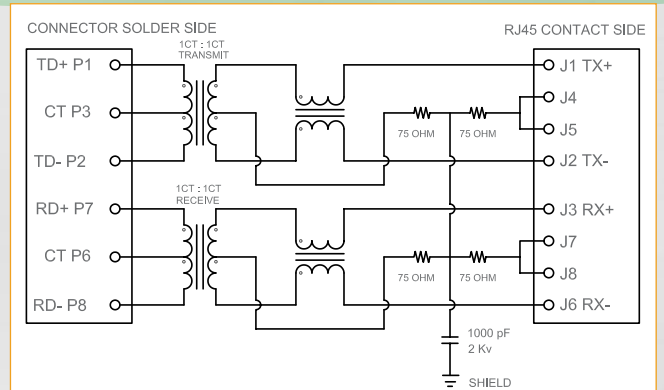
CONNECTOR SOLDER SIDE

RJ45 CONTACT SIDE

TD+ P1

CT P3

TD- P2

RD+ P7

CT P6

RD- P8

1CT : 1CT
TRANSMIT

1CT : 1CT
RECEIVE

75 OHM

75 OHM

75 OHM

75 OHM

J1 TX+

J4

J5

J2 TX-

J3 RX+

J7

J8

J6 RX-

1000 pF
2 Kv

SHIELD